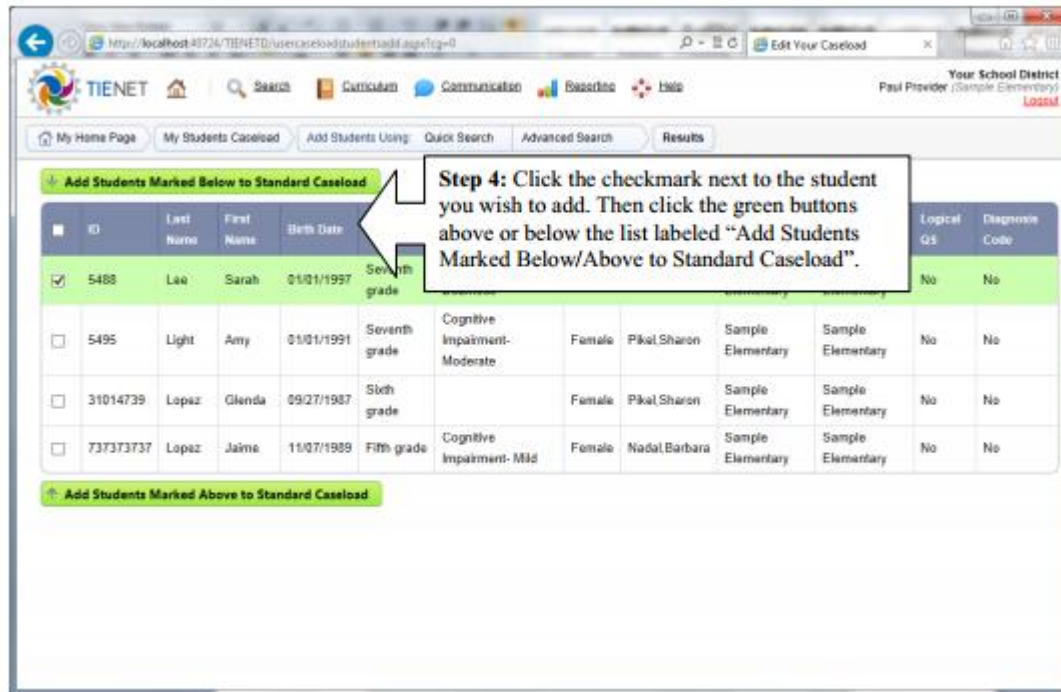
http://localhost:40724/TIENETD/usercaseloadstudentadd.aspx?cg=0

Edit Your Caseload

TIENET

Search | Curriculum | Communication | Reporting | Help

Your School District
Paul Provider (Sample Elementary)
Logout

My Home Page | My Students Caseload | Add Students Using: Quick Search | Advanced Search | Results

Add Students Marked Below to Standard Caseload

Step 4: Click the checkmark next to the student you wish to add. Then click the green buttons above or below the list labeled “Add Students Marked Below/Above to Standard Caseload”.

| | ID | Last Name | First Name | Birth Date | | | | | | | Logical QS | Diagnosis Code |
|---|---|---|---|---|---|---|---|---|---|---|---|---|
| ☑ | 5488 | Lee | Sarah | 01/01/1997 | Seventh grade | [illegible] | | | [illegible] | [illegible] | No | No |
| ☐ | 5495 | Light | Amy | 01/01/1991 | Seventh grade | Cognitive Impairment-Moderate | Female | Pikel,Sharon | Sample Elementary | Sample Elementary | No | No |
| ☐ | 31014739 | Lopez | Glenda | 09/27/1987 | Sixth grade | | Female | Pikel,Sharon | Sample Elementary | Sample Elementary | No | No |
| ☐ | 737373737 | Lopez | Jaime | 11/07/1989 | Fifth grade | Cognitive Impairment- Mild | Female | Nadal,Barbara | Sample Elementary | Sample Elementary | No | No |

Add Students Marked Above to Standard Caseload